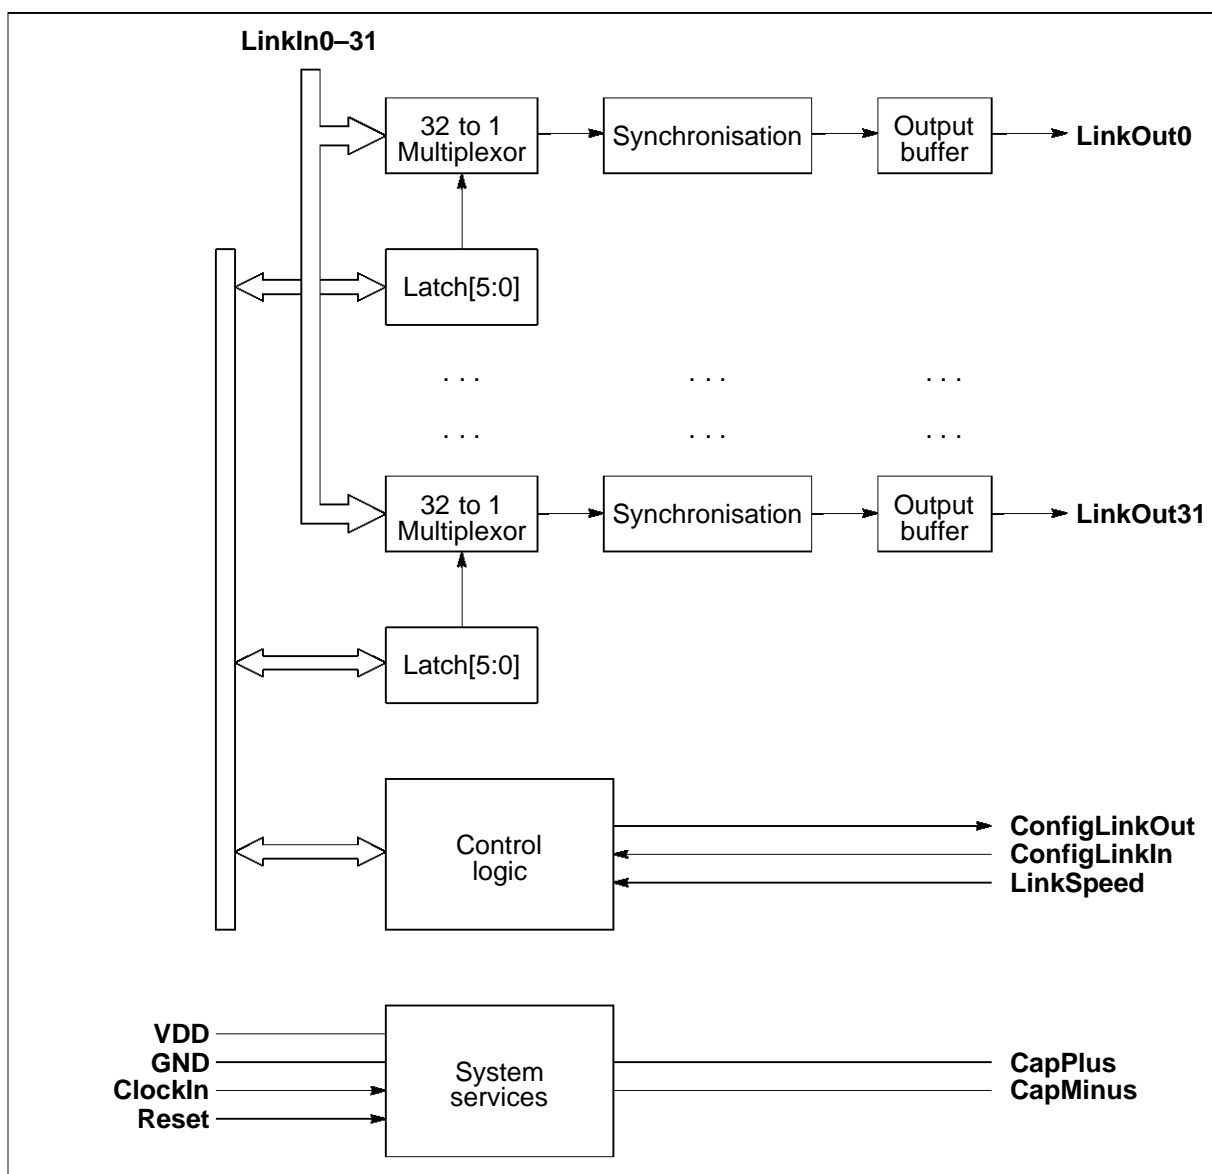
LinkIn0–31

32 to 1 Multiplexor

Synchronisation

Output buffer

LinkOut0

Latch[5:0]

. . .

. . .

. . .

. . .

. . .

. . .

32 to 1 Multiplexor

Synchronisation

Output buffer

LinkOut31

Latch[5:0]

Control logic

ConfigLinkOut
ConfigLinkIn
LinkSpeed

VDD
GND
ClockIn
Reset

System services

CapPlus
CapMinus